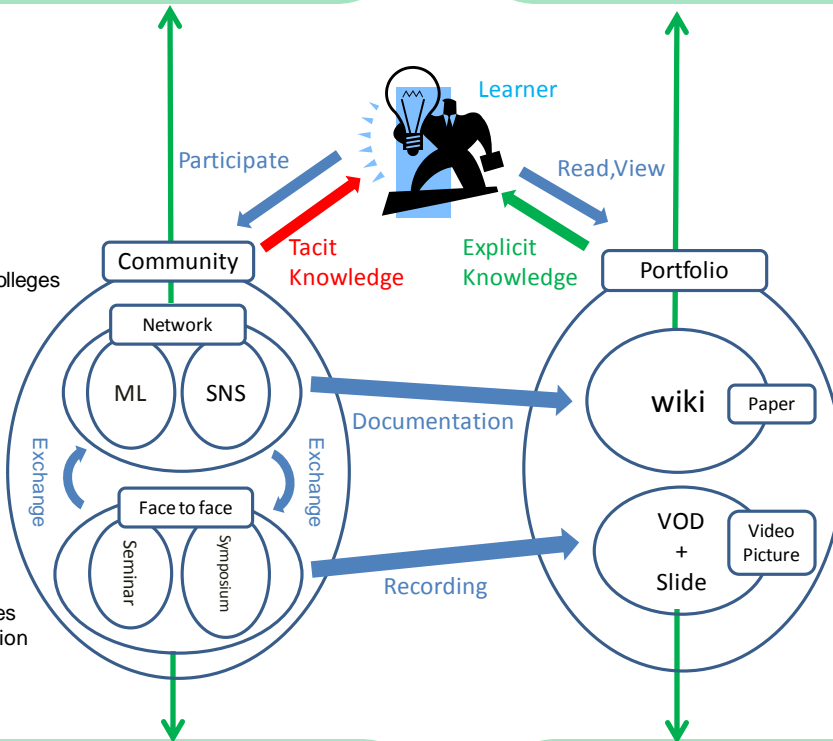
Learner

Participate

Read,View

Tacit Knowledge

Explicit Knowledge

Community

Portfolio

olleges

Network

ML

SNS

Documentation

wiki

Paper

Exchange

Exchange

Face to face

Seminar

Symposium

VOD + Slide

Video Picture

Recording

es
ion